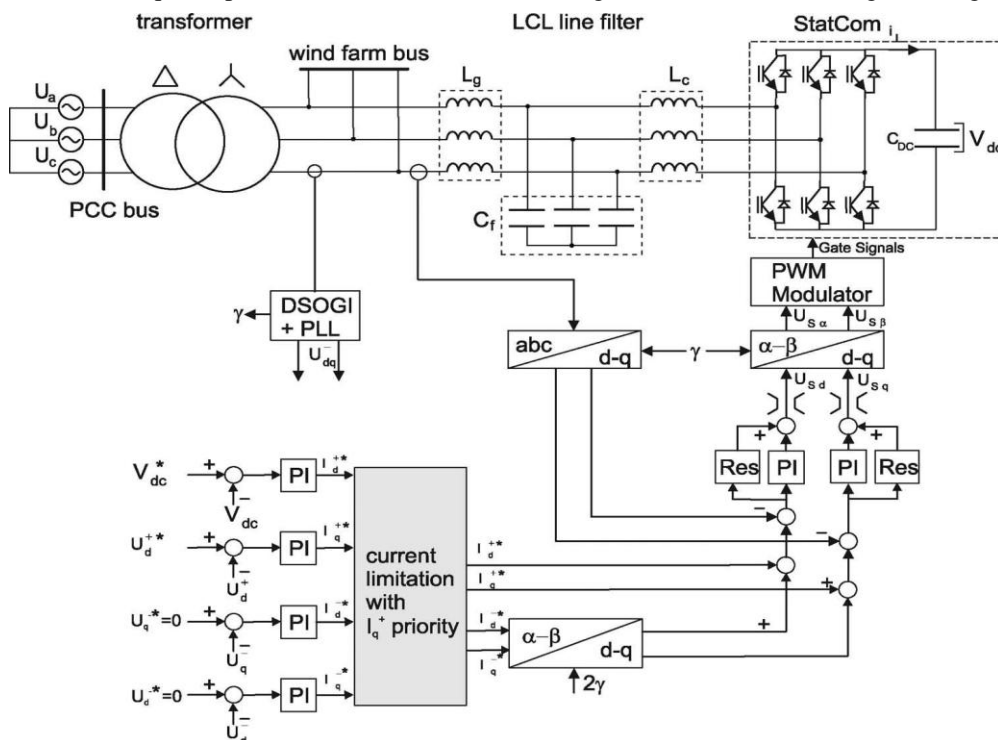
transformer

LCL line filter

StatCom $i_L$

wind farm bus

$U_a$
$U_b$
$U_c$

PCC bus

$L_g$

$L_c$

$C_f$

$C_{DC}$

$V_{dc}$

Gate Signals

PWM Modulator

$U_{S\alpha}$ $U_{S\beta}$

$\gamma$

DSOGI + PLL

$U_{dq}^-$

abc

d-q

$\gamma$

$\alpha-\beta$

d-q

$U_{Sd}$ $U_{Sq}$

+

+

Res PI PI Res

−

−

+

$V_{dc}^*$ + − $V_{dc}$ PI $I_d^{+*}$

$U_d^{+*}$ + $U_d^+$ PI $I_q^{+*}$

$U_q^{-*}=0$ + $U_q^-$ PI $I_d^{-*}$

$U_d^{-*}=0$ + $U_d^-$ PI $I_q^{-*}$

current limitation with $I_q^+$ priority

$I_d^{+*}$

$I_q^{+*}$

$I_d^{-*}$

$I_q^{-*}$

$\alpha-\beta$

d-q

$2\gamma$

+